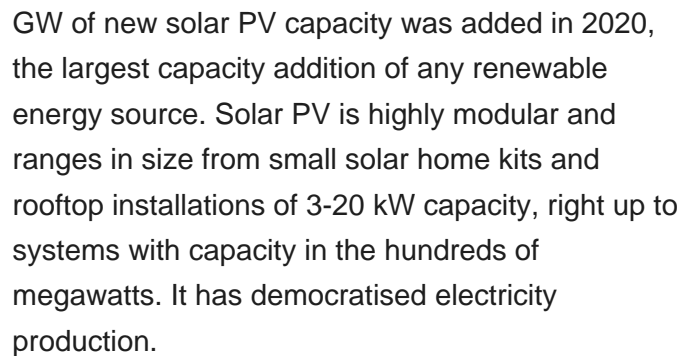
GW of new solar PV capacity was added in 2020, the largest capacity addition of any renewable energy source. Solar PV is highly modular and ranges in size from small solar home kits and rooftop installations of 3-20 kW capacity, right up to systems with capacity in the hundreds of megawatts. It has democratised electricity production.